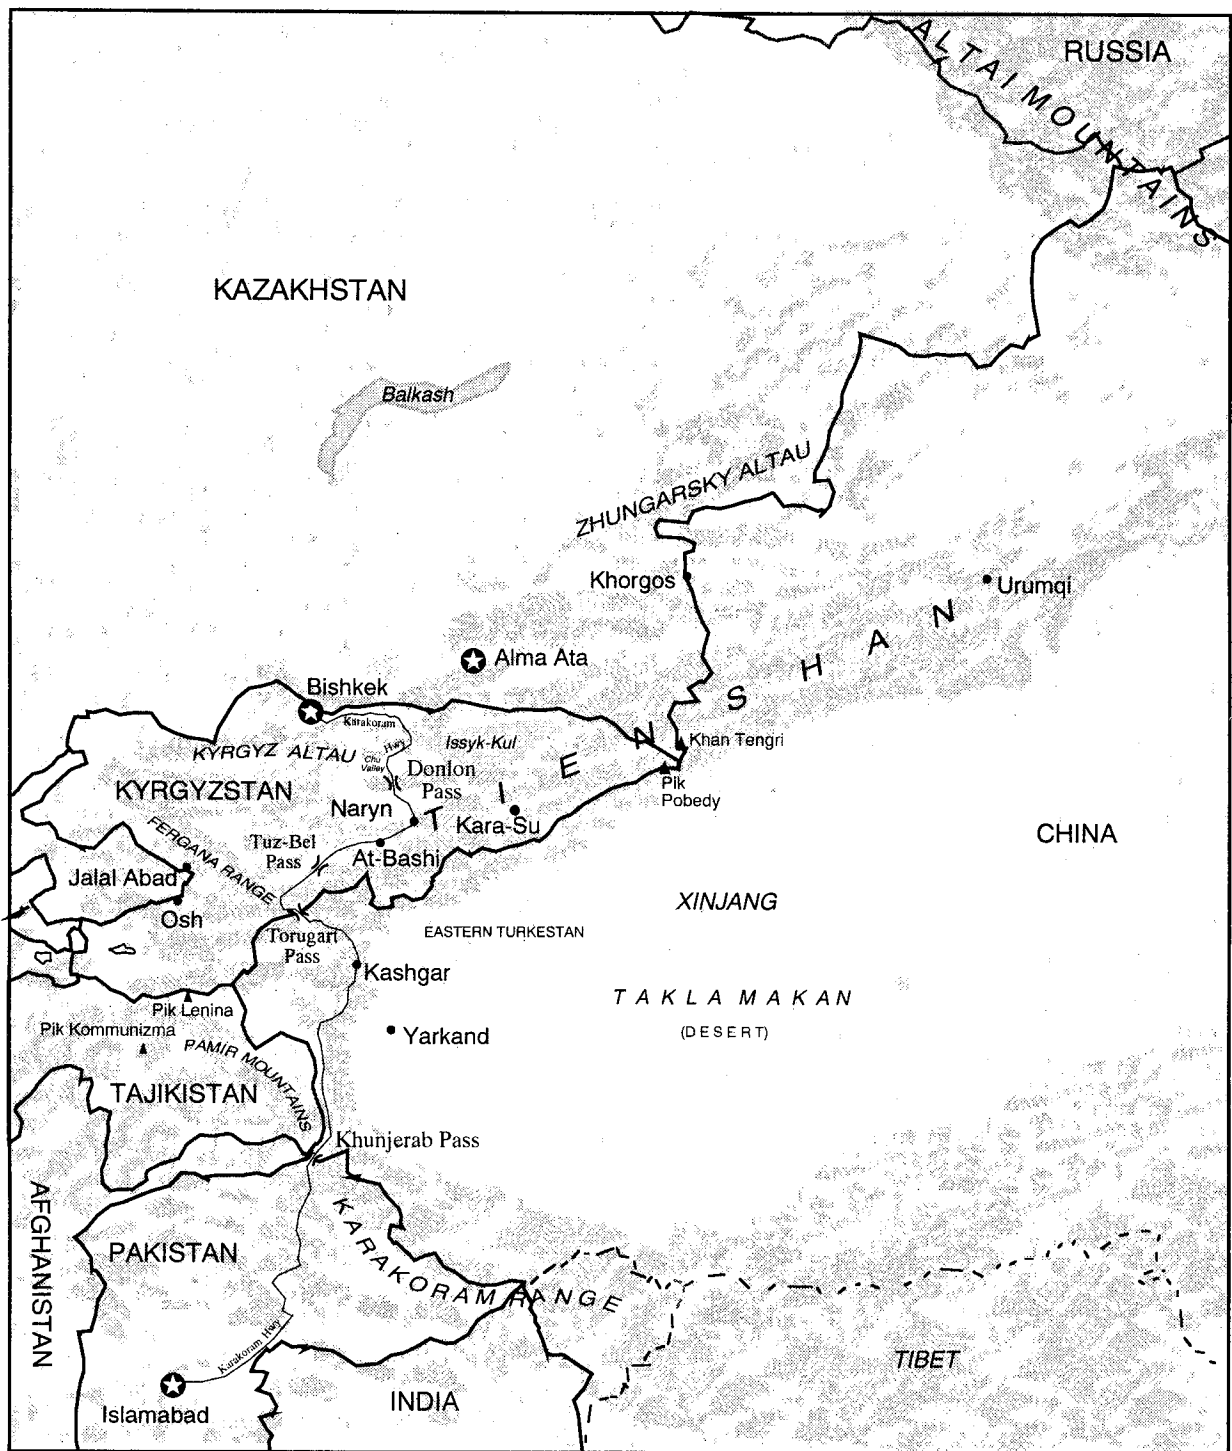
RUSSIA
ALTAI MOUNTAINS
KAZAKHSTAN
Balkash
ZHUNGARSKY ALTAU
Khorgos
Urumqi
Alma Ata
Bishkek
Karakoram Hwy
KYRGYZ ALTAU
Chu Valley
Issyk-Kul
Khan Tengri
T I E N S H A N
KYRGYZSTAN
Donlon Pass
Naryn
Kara-Su
Pik Pobedy
FERGANA RANGE
Tuz-Bel Pass
At-Bashi
CHINA
Jalal Abad
Osh
XINJANG
Torugart Pass
EASTERN TURKESTAN
Kashgar
TAKLAMAKAN
(DESERT)
Pik Lenina
Pik Kommunizma
Yarkand
PAMIR MOUNTAINS
TAJIKISTAN
Khunjerab Pass
AFGHANISTAN
PAKISTAN
KARAKORAM RANGE
Karakoram Hwy
TIBET
Islamabad
INDIA